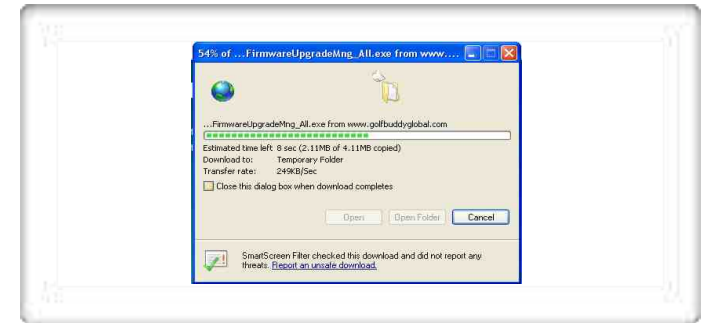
54% of ...FirmwareUpgradeMng_All.exe from www....

...FirmwareUpgradeMng_All.exe from www.golfbuddyglobal.com

Estimated time left 8 sec (2.11MB of 4.11MB copied)
Download to: Temporary Folder
Transfer rate: 249KB/Sec

Close this dialog box when download completes

Open | Open Folder | Cancel

SmartScreen Filter checked this download and did not report any threats. Report an unsafe download.